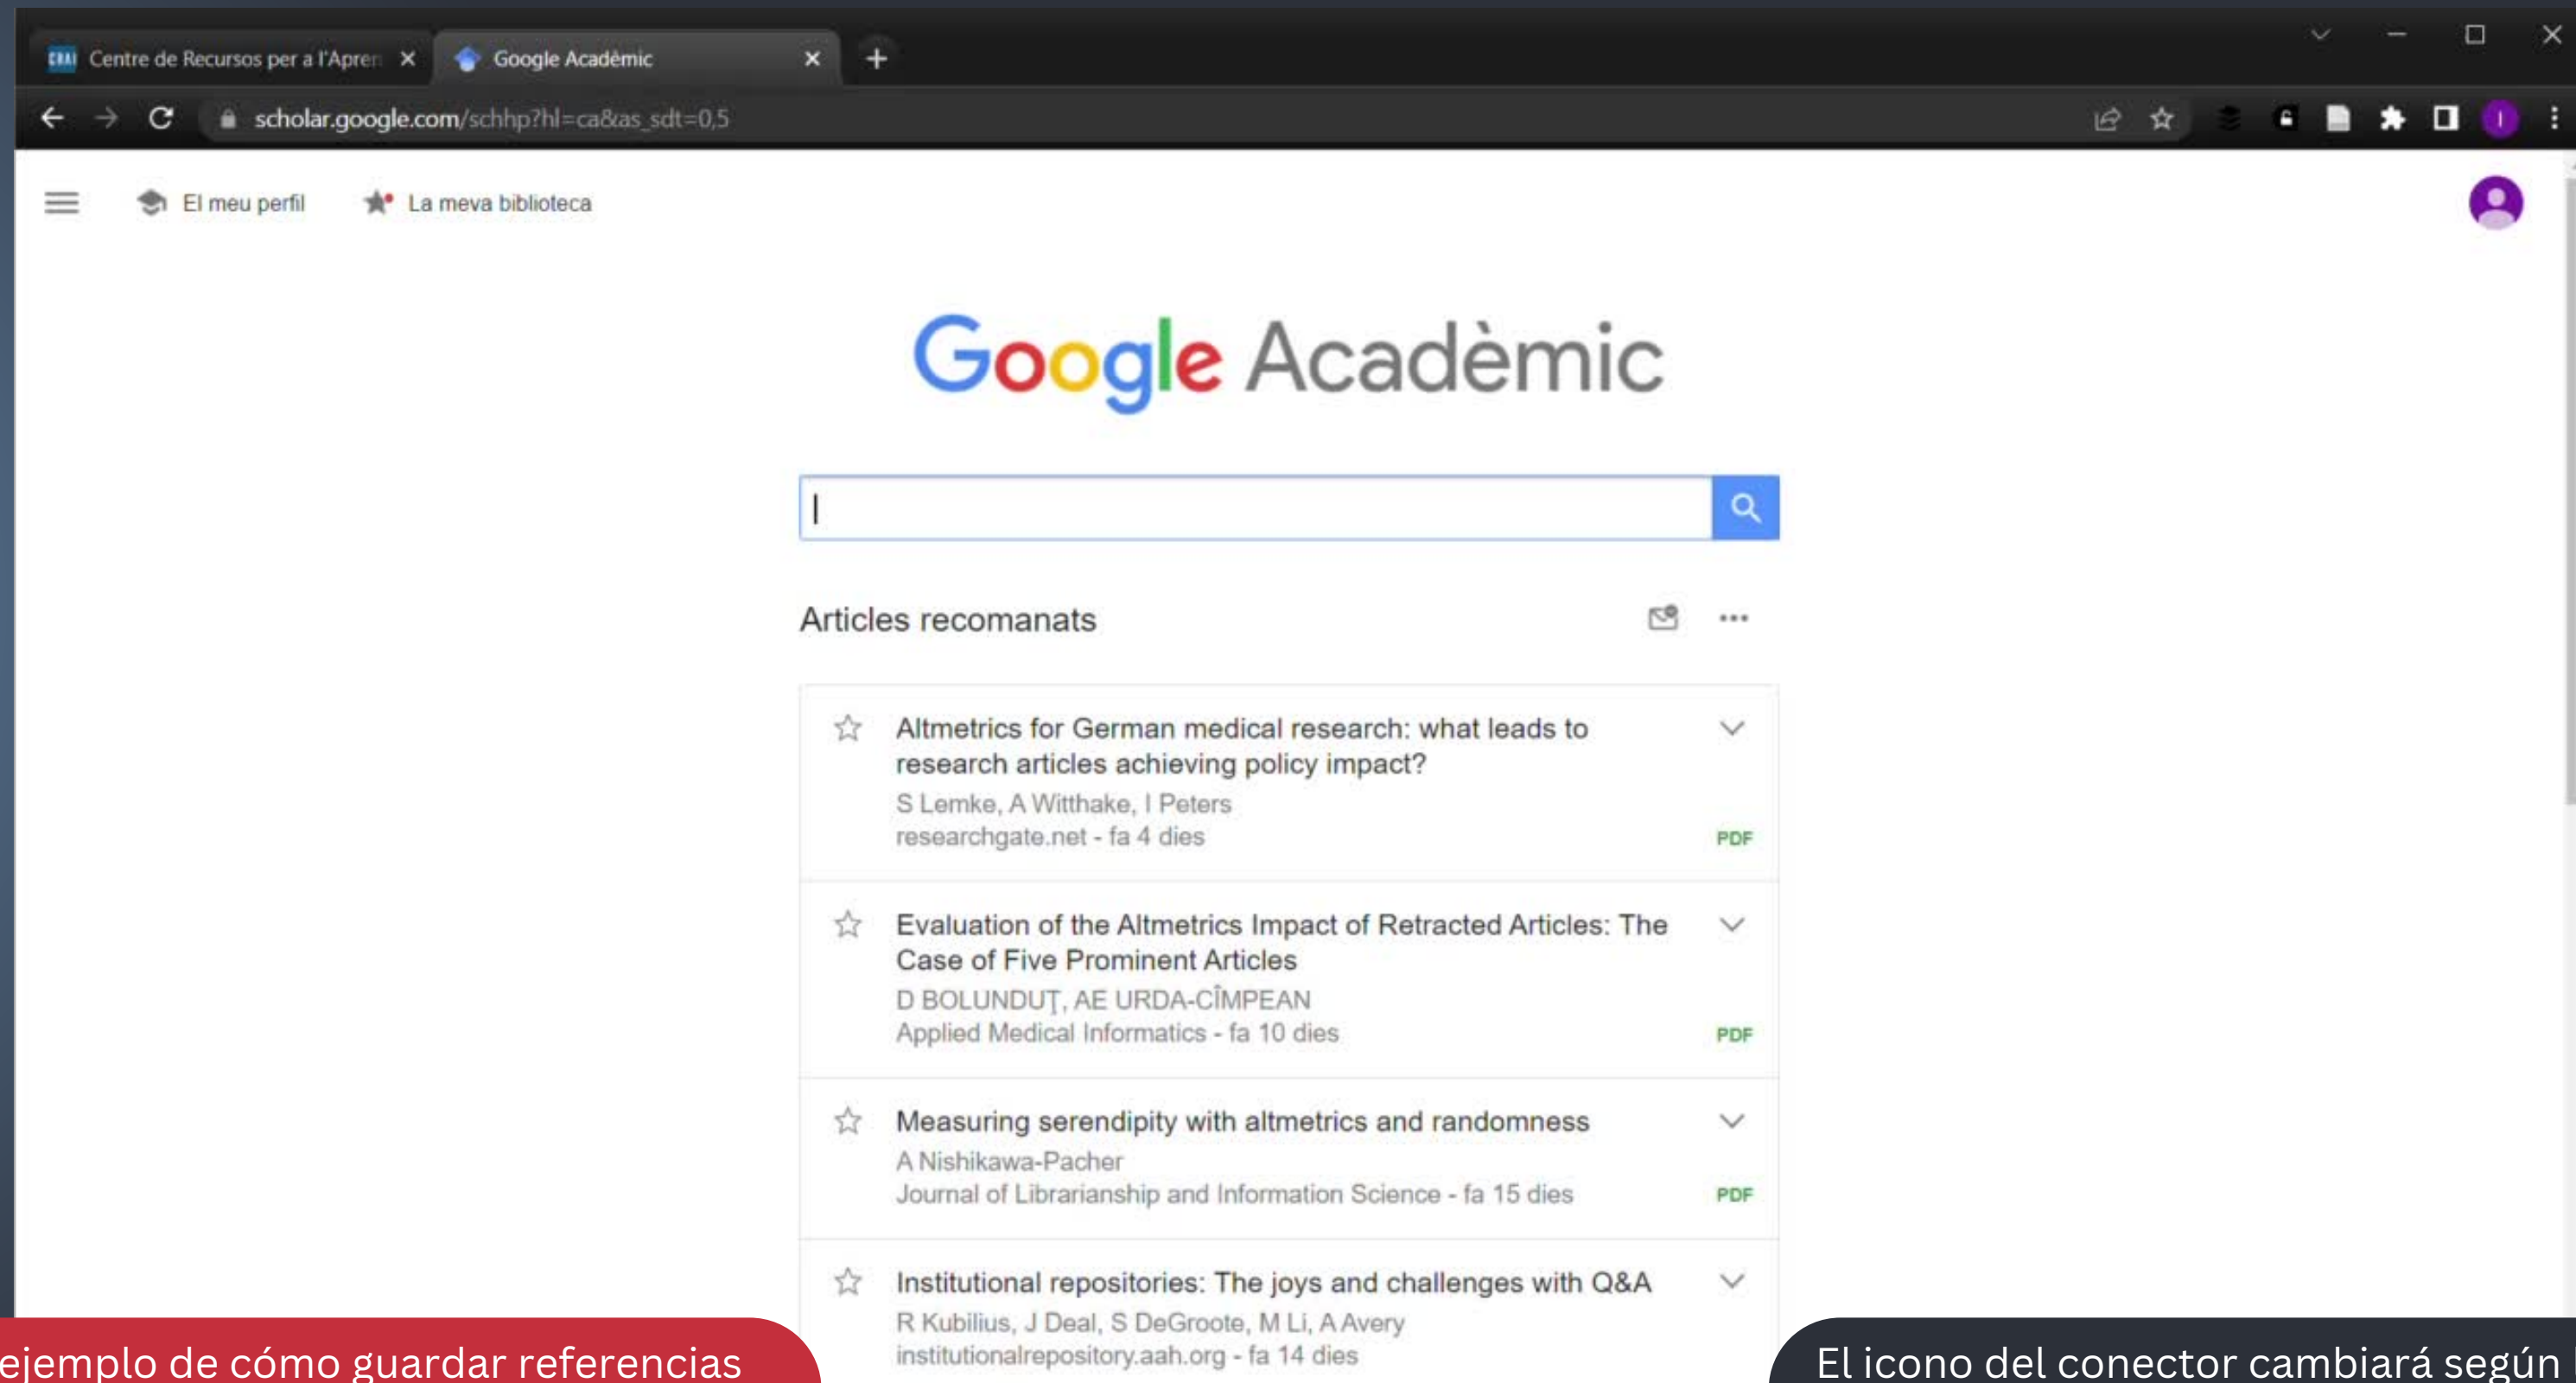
CRAI Centre de Recursos per a l'Apren ×
Google Acadèmic ×
+

scholar.google.com/schhp?hl=ca&as_sdt=0,5

El meu perfil
La meva biblioteca

Google Acadèmic

Articles recomanats

Altmetrics for German medical research: what leads to research articles achieving policy impact?
S Lemke, A Witthake, I Peters
researchgate.net - fa 4 dies
PDF

Evaluation of the Altmetrics Impact of Retracted Articles: The Case of Five Prominent Articles
D BOLUNDUȚ, AE URDA-CÎMPEAN
Applied Medical Informatics - fa 10 dies
PDF

Measuring serendipity with altmetrics and randomness
A Nishikawa-Pacher
Journal of Librarianship and Information Science - fa 15 dies
PDF

Institutional repositories: The joys and challenges with Q&A
R Kubilius, J Deal, S DeGroote, M Li, A Avery
institutionalrepository.aah.org - fa 14 dies

ejemplo de cómo guardar referencias

El icono del conector cambiará según